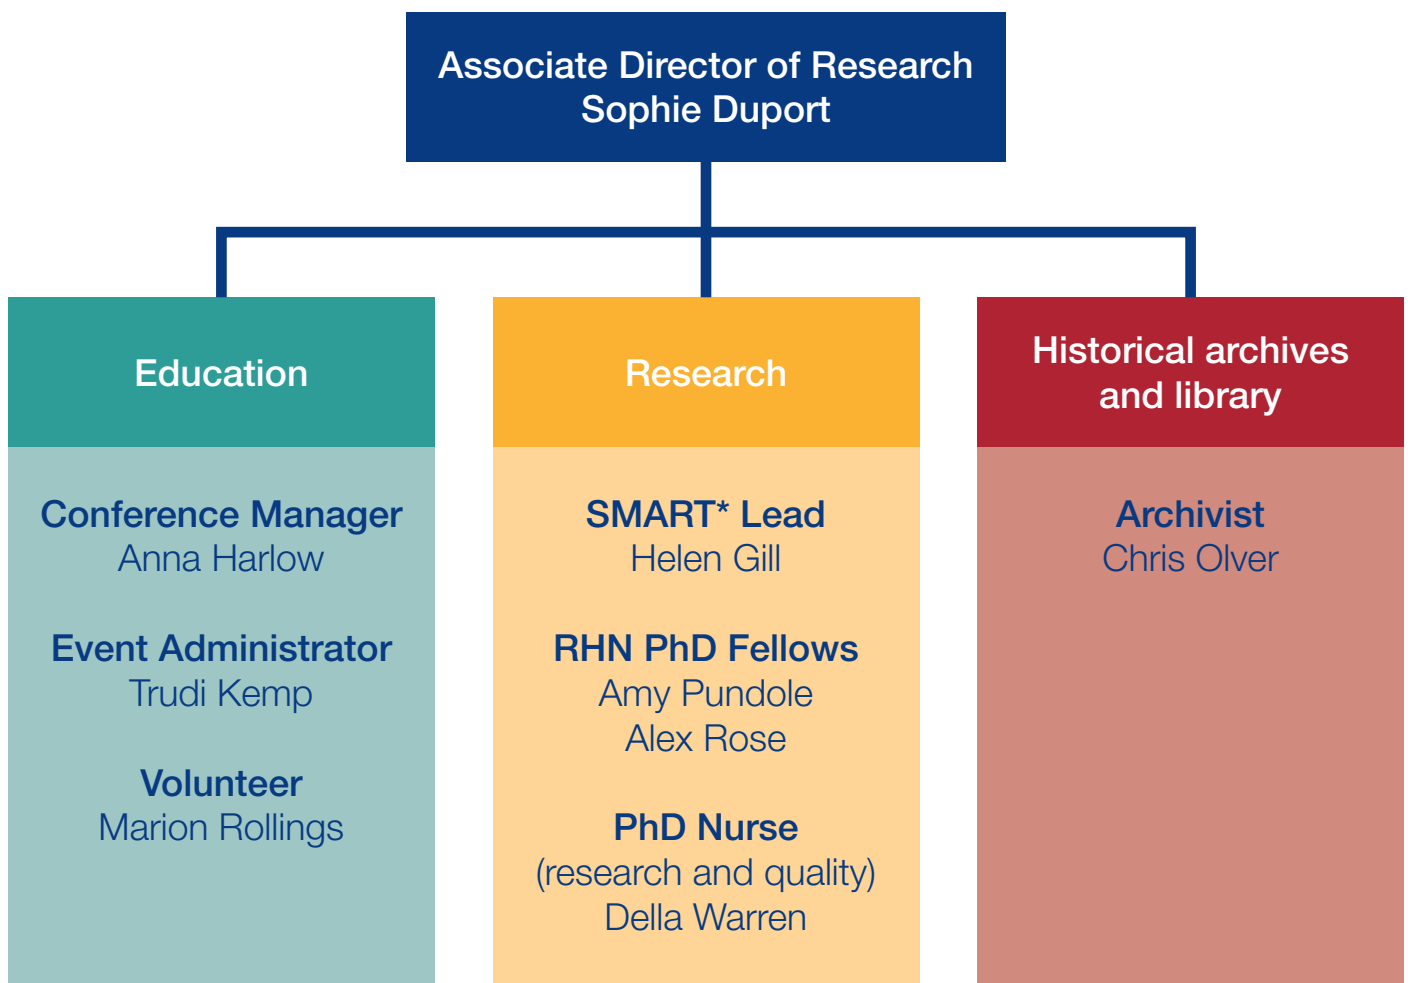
Associate Director of Research
Sophie Duport

Education

Conference Manager
Anna Harlow

Event Administrator
Trudi Kemp

Volunteer
Marion Rollings

Research

SMART* Lead
Helen Gill

RHN PhD Fellows
Amy Pundole
Alex Rose

PhD Nurse
(research and quality)
Della Warren

Historical archives and library

Archivist
Chris Olver